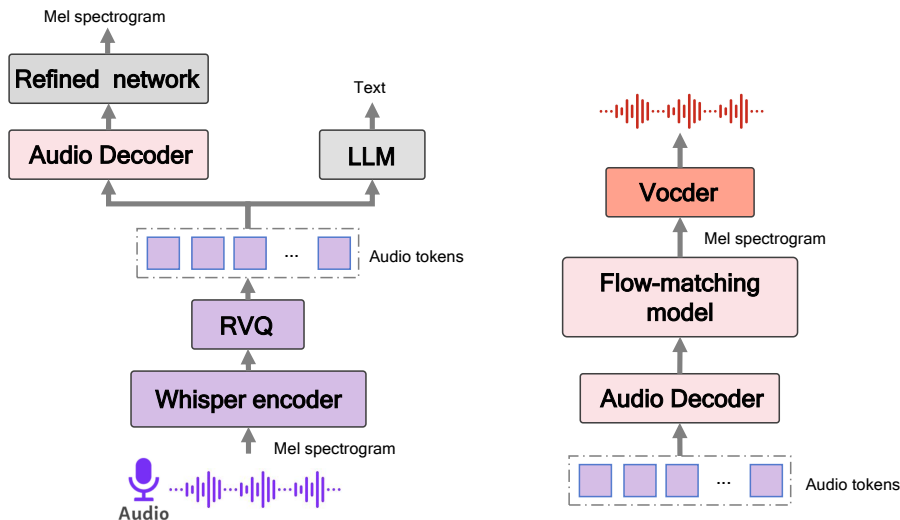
Mel spectrogram

Refined network

Text

Audio Decoder

LLM

...

Audio tokens

RVQ

Whisper encoder

Mel spectrogram

Audio

Vocder

Mel spectrogram

Flow-matching model

Audio Decoder

...

Audio tokens